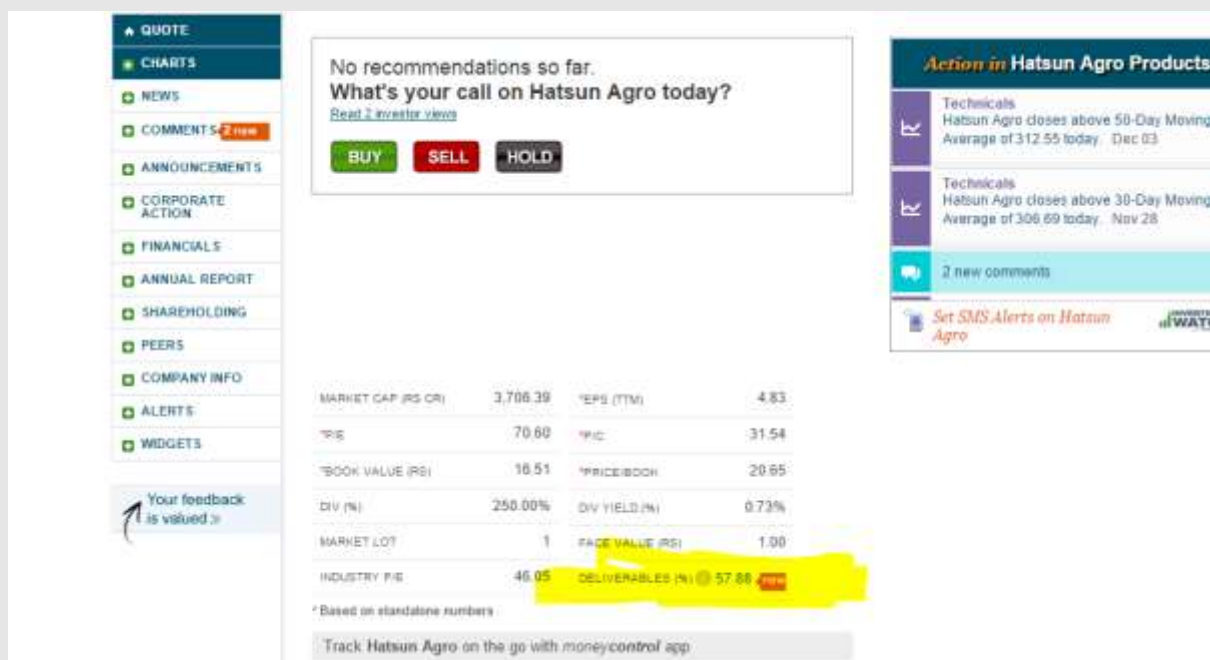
QUOTE
CHARTS
NEWS
COMMENTS 2 new
ANNOUNCEMENTS
CORPORATE ACTION
FINANCIALS
ANNUAL REPORT
SHAREHOLDING
PEERS
COMPANY INFO
ALERTS
WIDGETS

Your feedback is valued »

No recommendations so far.
What's your call on Hatsun Agro today?
Read 2 investor views

BUY SELL HOLD

Action in Hatsun Agro Products

Technicals
Hatsun Agro closes above 50-Day Moving Average of 312.55 today. Dec 03

Technicals
Hatsun Agro closes above 30-Day Moving Average of 306.69 today. Nov 28

2 new comments

Set SMS Alerts on Hatsun Agro

| MARKET CAP (RS CR) | 3,706.39 | *EPS (TTM) | 4.83 |
|---|---|---|---|
| *P/E | 70.60 | *P/C | 31.54 |
| *BOOK VALUE (RS) | 16.51 | *PRICE/BOOK | 20.65 |
| DIV (%) | 250.00% | DIV YIELD (%) | 0.73% |
| MARKET LOT | 1 | FACE VALUE (RS) | 1.00 |
| INDUSTRY P/E | 46.05 | DELIVERABLES (%) | 57.88 new |

* Based on standalone numbers

Track Hatsun Agro on the go with moneycontrol app